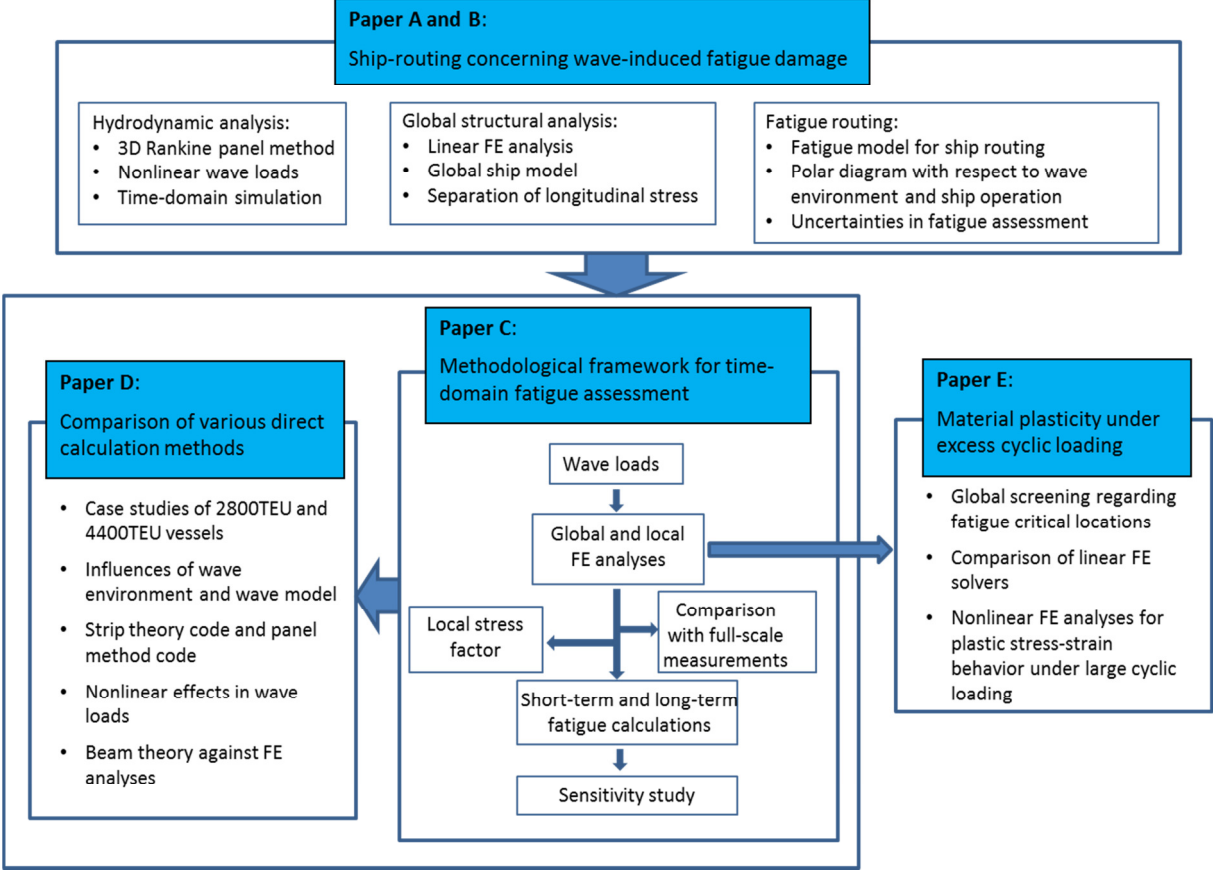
Paper A and B:
Ship-routing concerning wave-induced fatigue damage

Hydrodynamic analysis:
• 3D Rankine panel method
• Nonlinear wave loads
• Time-domain simulation

Global structural analysis:
• Linear FE analysis
• Global ship model
• Separation of longitudinal stress

Fatigue routing:
• Fatigue model for ship routing
• Polar diagram with respect to wave environment and ship operation
• Uncertainties in fatigue assessment

Paper C:
Methodological framework for time-domain fatigue assessment

Wave loads
Global and local FE analyses
Local stress factor
Comparison with full-scale measurements
Short-term and long-term fatigue calculations
Sensitivity study

Paper D:
Comparison of various direct calculation methods

• Case studies of 2800TEU and 4400TEU vessels
• Influences of wave environment and wave model
• Strip theory code and panel method code
• Nonlinear effects in wave loads
• Beam theory against FE analyses

Paper E:
Material plasticity under excess cyclic loading

• Global screening regarding fatigue critical locations
• Comparison of linear FE solvers
• Nonlinear FE analyses for plastic stress-strain behavior under large cyclic loading